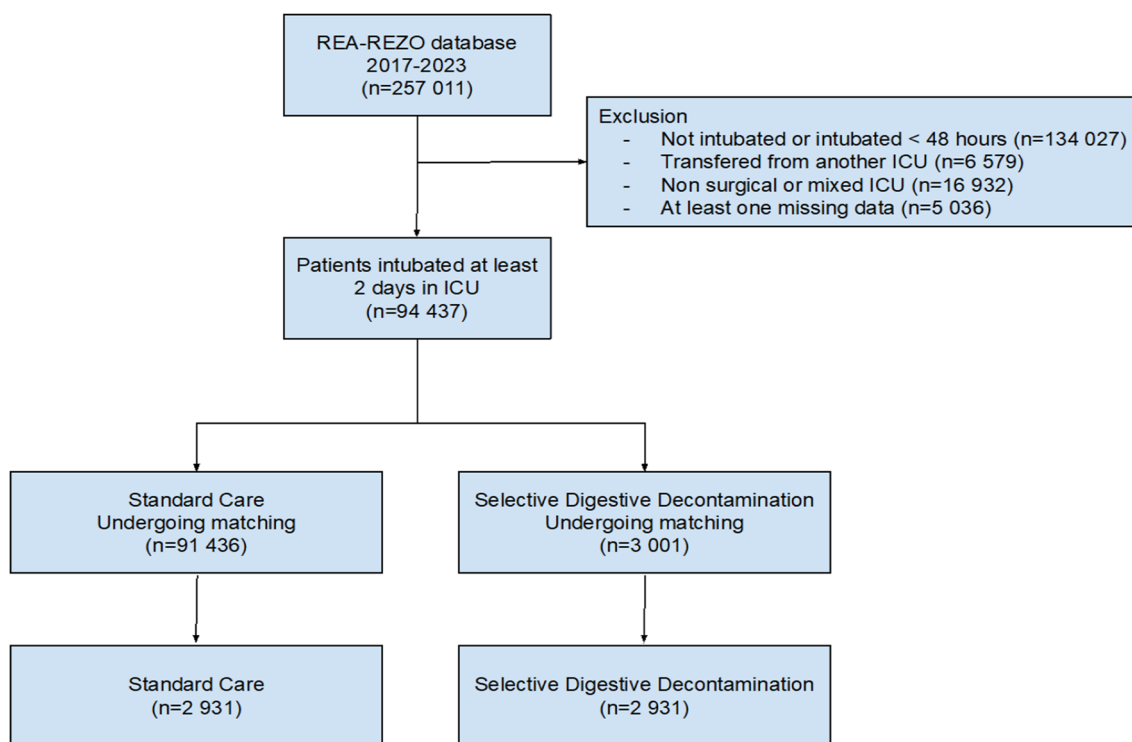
REA-REZO database
2017-2023
(n=257 011)

Exclusion
- Not intubated or intubated < 48 hours (n=134 027)
- Transfered from another ICU (n=6 579)
- Non surgical or mixed ICU (n=16 932)
- At least one missing data (n=5 036)

Patients intubated at least
2 days in ICU
(n=94 437)

Standard Care
Undergoing matching
(n=91 436)

Selective Digestive Decontamination
Undergoing matching
(n=3 001)

Standard Care
(n=2 931)

Selective Digestive Decontamination
(n=2 931)